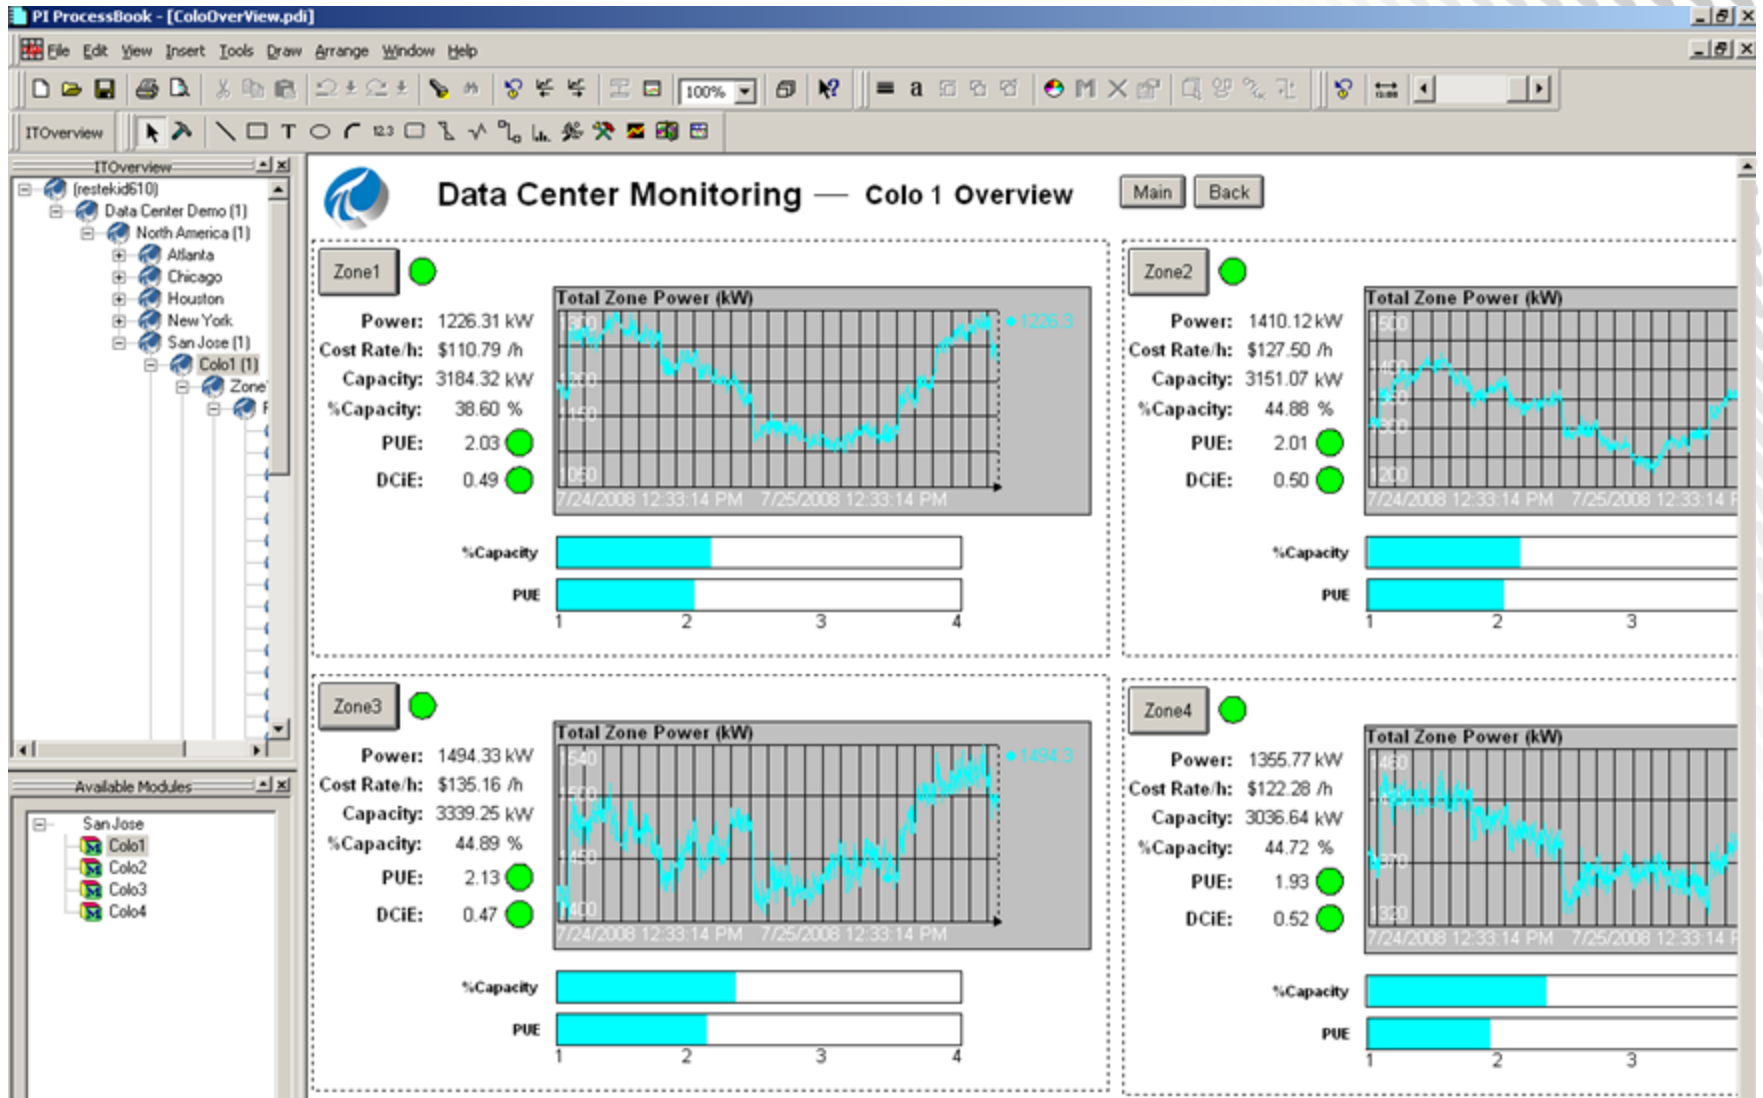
PI ProcessBook - [ColoOverView.pdi]

File Edit View Insert Tools Draw Arrange Window Help

100%

ITOverview

ITOverview

[restekid610]
Data Center Demo (1)
North America (1)
Atlanta
Chicago
Houston
New York
San Jose (1)
Colo1 (1)
Zone
F

Available Modules

San Jose
Colo1
Colo2
Colo3
Colo4

Data Center Monitoring — Colo 1 Overview

Main Back

Zone1

Power: 1226.31 kW
Cost Rate/h: $110.79 /h
Capacity: 3184.32 kW
%Capacity: 38.60 %
PUE: 2.03
DCiE: 0.49

Total Zone Power (kW)
1300
1200
1150
1050
1226.3
7/24/2008 12:33:14 PM 7/25/2008 12:33:14 PM

%Capacity
PUE
1 2 3 4

Zone2

Power: 1410.12 kW
Cost Rate/h: $127.50 /h
Capacity: 3151.07 kW
%Capacity: 44.88 %
PUE: 2.01
DCiE: 0.50

Total Zone Power (kW)
1500
1450
1200
7/24/2008 12:33:14 PM 7/25/2008 12:33:14

%Capacity
PUE
1 2 3

Zone3

Power: 1494.33 kW
Cost Rate/h: $135.16 /h
Capacity: 3339.25 kW
%Capacity: 44.89 %
PUE: 2.13
DCiE: 0.47

Total Zone Power (kW)
1540
1450
1400
1494.3
7/24/2008 12:33:14 PM 7/25/2008 12:33:14 PM

%Capacity
PUE
1 2 3 4

Zone4

Power: 1355.77 kW
Cost Rate/h: $122.28 /h
Capacity: 3036.64 kW
%Capacity: 44.72 %
PUE: 1.93
DCiE: 0.52

Total Zone Power (kW)
1460
1370
1320
7/24/2008 12:33:14 PM 7/25/2008 12:33:14

%Capacity
PUE
1 2 3